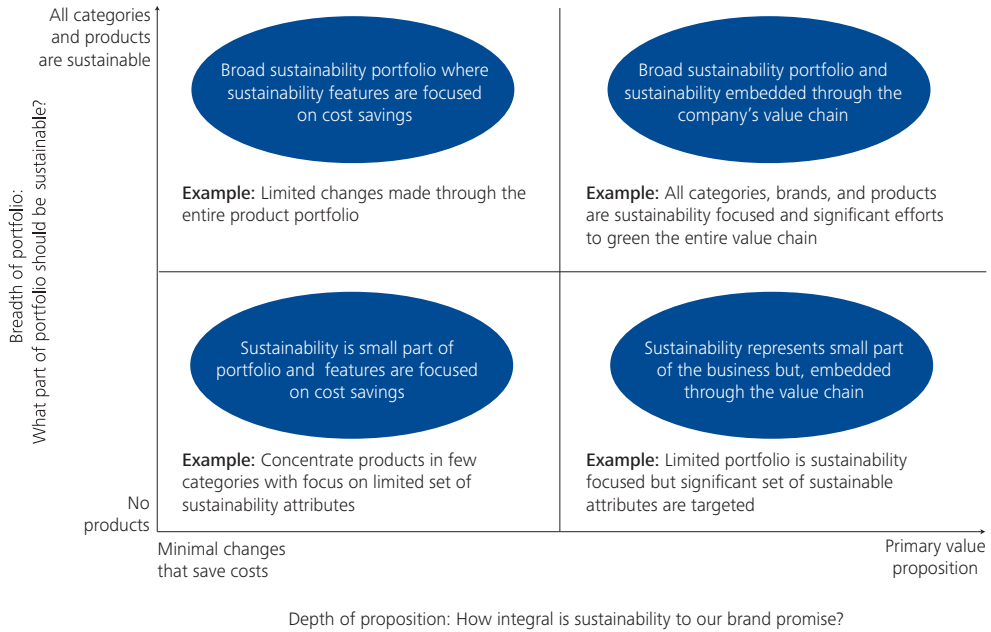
All categories and products are sustainable

Breadth of portfolio:
What part of portfolio should be sustainable?

Broad sustainability portfolio where sustainability features are focused on cost savings

Example: Limited changes made through the entire product portfolio

Broad sustainability portfolio and sustainability embedded through the company's value chain

Example: All categories, brands, and products are sustainability focused and significant efforts to green the entire value chain

Sustainability is small part of portfolio and features are focused on cost savings

Example: Concentrate products in few categories with focus on limited set of sustainability attributes

Sustainability represents small part of the business but, embedded through the value chain

Example: Limited portfolio is sustainability focused but significant set of sustainable attributes are targeted

No products

Minimal changes that save costs

Primary value proposition

Depth of proposition: How integral is sustainability to our brand promise?